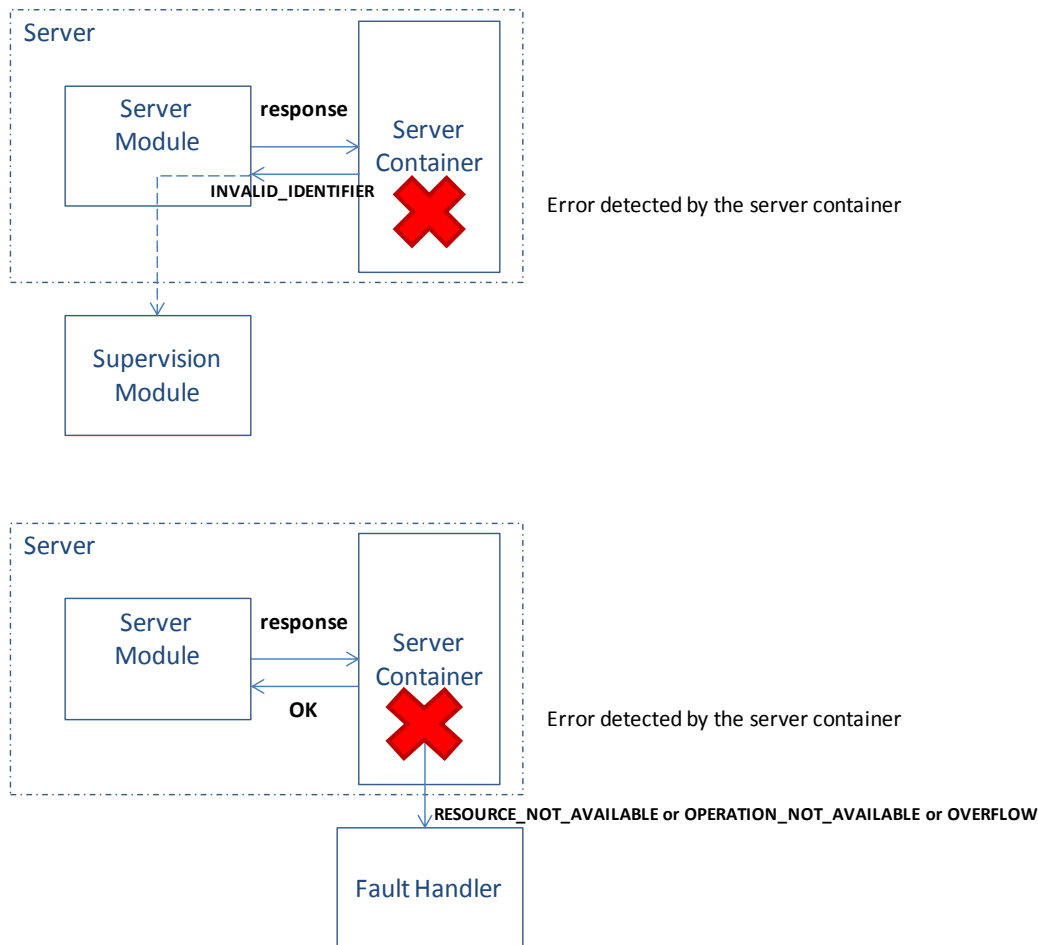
Server

Server Module

response

Server Container

INVALID_IDENTIFIER

Error detected by the server container

Supervision Module

Server

Server Module

response

Server Container

OK

Error detected by the server container

RESOURCE_NOT_AVAILABLE or OPERATION_NOT_AVAILABLE or OVERFLOW

Fault Handler